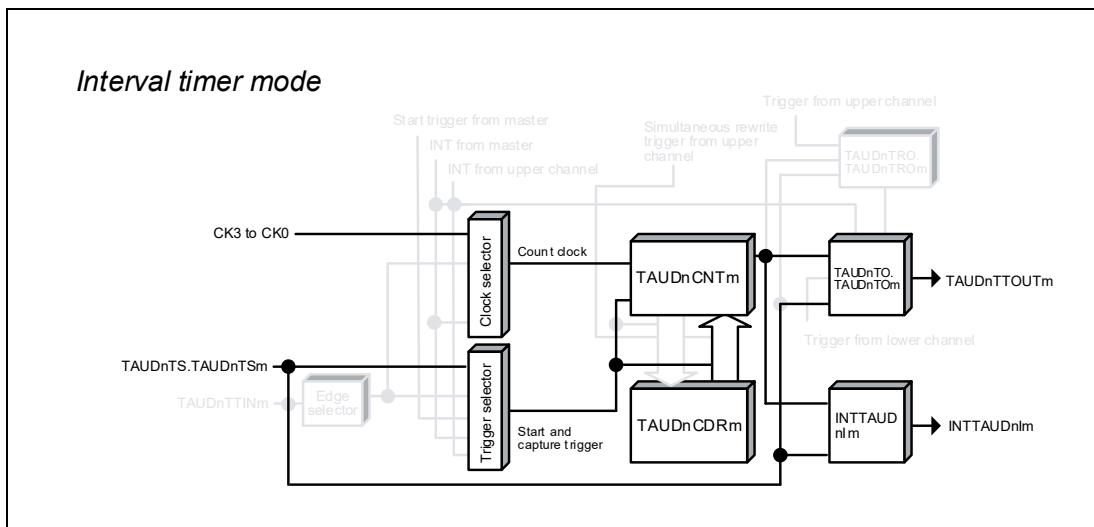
Interval timer mode

Start trigger from master

INT from master

INT from upper channel

Simultaneous rewrite trigger from upper channel

Trigger from upper channel

TAUDnTRO. TAUDnTROm

CK3 to CK0

Clock selector

Count clock

TAUDnCNTm

TAUDnTO. TAUDnTOm

TAUDnTTOUTm

Trigger from lower channel

TAUDnTS.TAUDnTSm

TAUDnTTINm

Edge selector

Trigger selector

Start and capture trigger

TAUDnCDRm

INTTAUD nIm

INTTAUDnIm